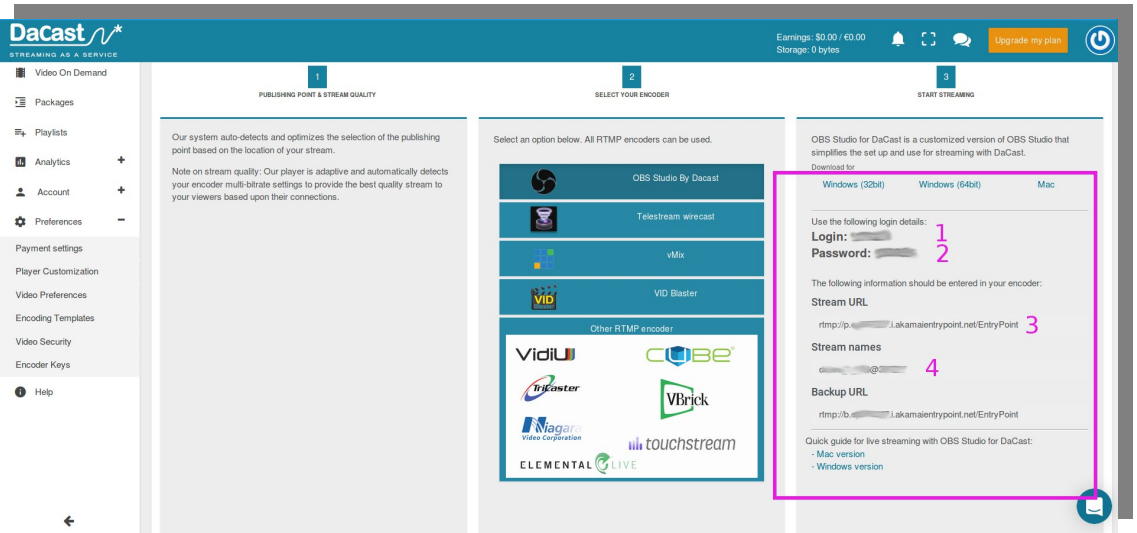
DaCast
STREAMING AS A SERVICE

Earnings: $0.00 / €0.00
Storage: 0 bytes

Upgrade my plan

Video On Demand
Packages
Playlists
Analytics +
Account +
Preferences −
Payment settings
Player Customization
Video Preferences
Encoding Templates
Video Security
Encoder Keys
Help

1
PUBLISHING POINT & STREAM QUALITY

2
SELECT YOUR ENCODER

3
START STREAMING

Our system auto-detects and optimizes the selection of the publishing point based on the location of your stream.

Note on stream quality: Our player is adaptive and automatically detects your encoder multi-bitrate settings to provide the best quality stream to your viewers based upon their connections.

Select an option below. All RTMP encoders can be used.

OBS Studio By Dacast
Telestream wirecast
vMix
VID Blaster
Other RTMP encoder
VidiU
CUBE
TriCaster
VBrick
Niagara Video Corporation
touchstream
ELEMENTAL LIVE

OBS Studio for DaCast is a customized version of OBS Studio that simplifies the set up and use for streaming with DaCast.
Download for
Windows (32bit) Windows (64bit) Mac

Use the following login details:
Login: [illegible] 1
Password: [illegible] 2

The following information should be entered in your encoder:
Stream URL
rtmp://p.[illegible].i.akamaientrypoint.net/EntryPoint 3
Stream names
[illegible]@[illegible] 4
Backup URL
rtmp://b.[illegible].i.akamaientrypoint.net/EntryPoint

Quick guide for live streaming with OBS Studio for DaCast:
- Mac version
- Windows version